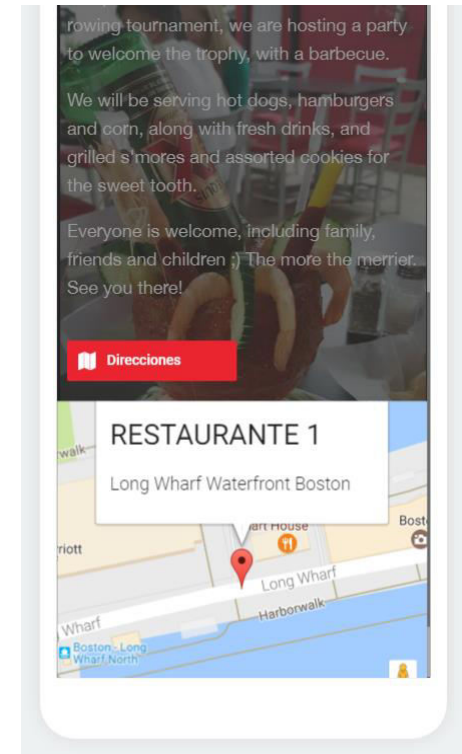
rowing tournament, we are hosting a party to welcome the trophy, with a barbecue.

We will be serving hot dogs, hamburgers and corn, along with fresh drinks, and grilled s'mores and assorted cookies for the sweet tooth.

Everyone is welcome, including family, friends and children ;) The more the merrier. See you there!

Direcciones

RESTAURANTE 1

Long Wharf Waterfront Boston

walk

riott

art House

Bost

Long Wharf

Harborwalk

Wharf

Boston - Long Wharf North